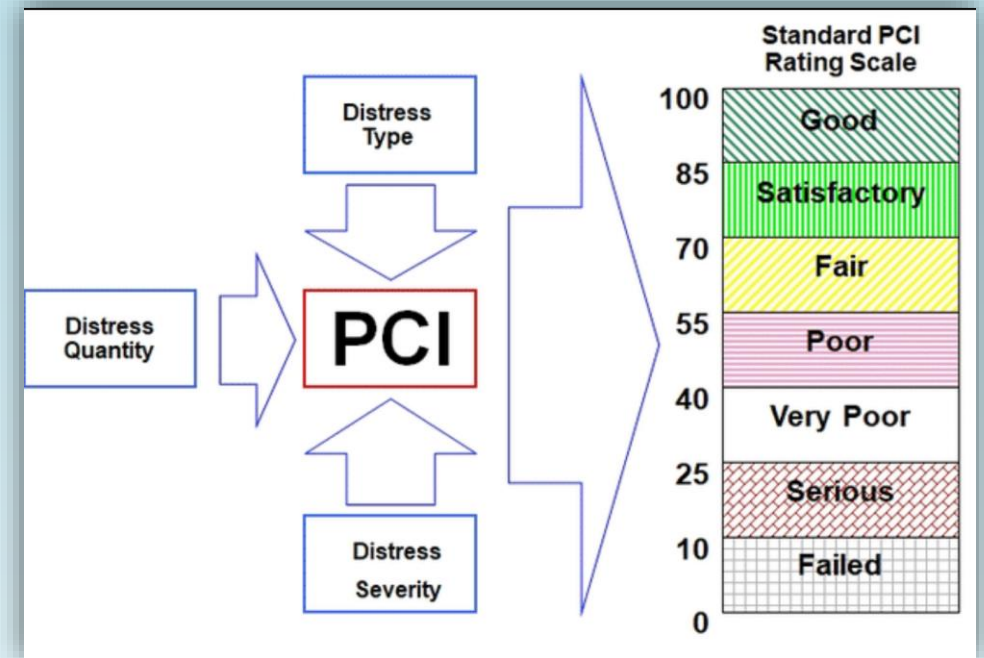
Distress Type

Distress Quantity

PCI

Distress Severity

Standard PCI Rating Scale

| | |
|---|---|
| 100 | Good |
| 85 | Satisfactory |
| 70 | Fair |
| 55 | Poor |
| 40 | Very Poor |
| 25 | Serious |
| 10 | Failed |
| 0 | |